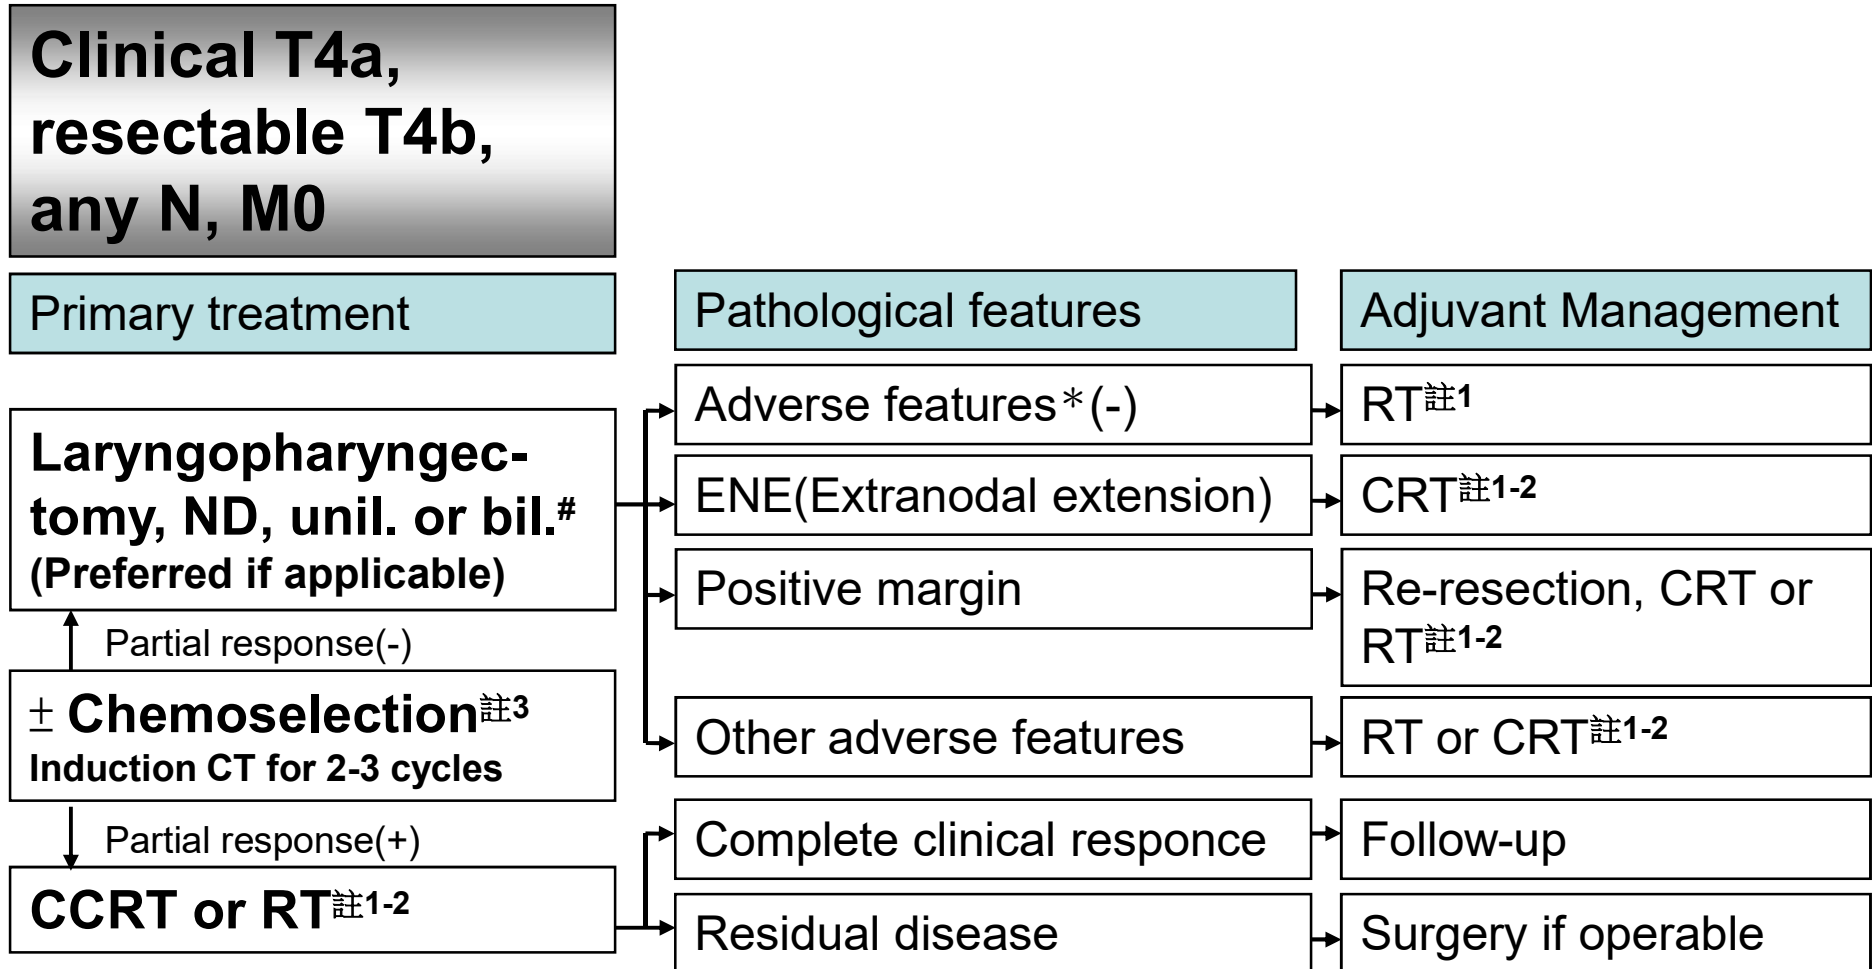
Clinical T4a, resectable T4b, any N, M0

Primary treatment

Pathological features

Adjuvant Management

Laryngopharyngectomy, ND, unil. or bil.$^{\#}$
(Preferred if applicable)

Partial response(-)

± Chemoselection$^{註3}$
Induction CT for 2-3 cycles

Partial response(+)

CCRT or RT$^{註1-2}$

Adverse features＊(-)

RT$^{註1}$

ENE(Extranodal extension)

CRT$^{註1-2}$

Positive margin

Re-resection, CRT or RT$^{註1-2}$

Other adverse features

RT or CRT$^{註1-2}$

Complete clinical responce

Follow-up

Residual disease

Surgery if operable